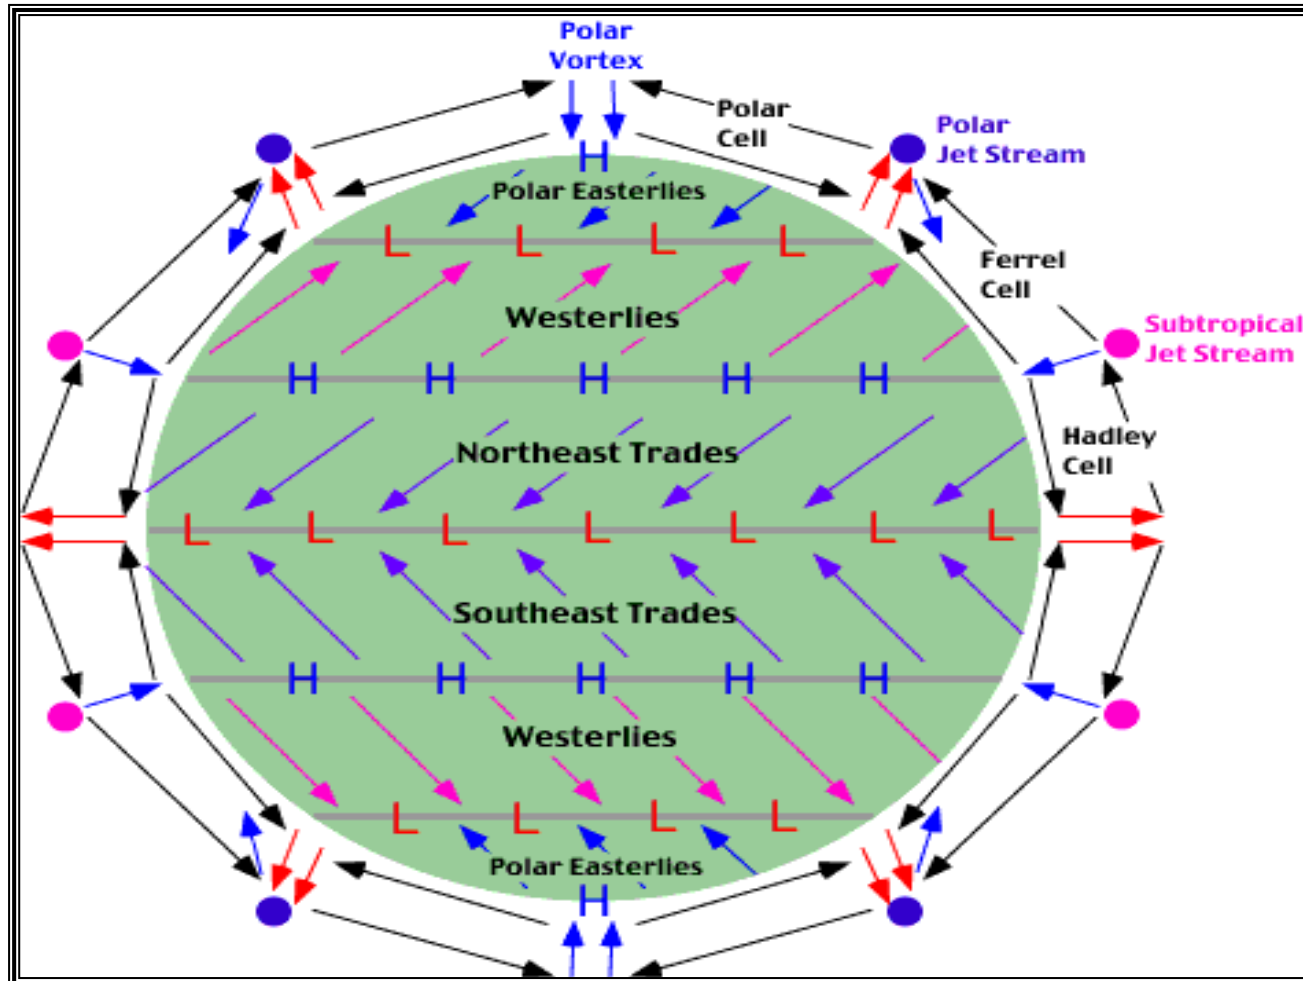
Polar Vortex

Polar Cell

Polar Jet Stream

H

Polar Easterlies

L L L L

Ferrel Cell

Westerlies

Subtropical Jet Stream

H H H H H

Hadley Cell

Northeast Trades

L L L L L L L

Southeast Trades

H H H H H

Westerlies

L L L L

Polar Easterlies

H